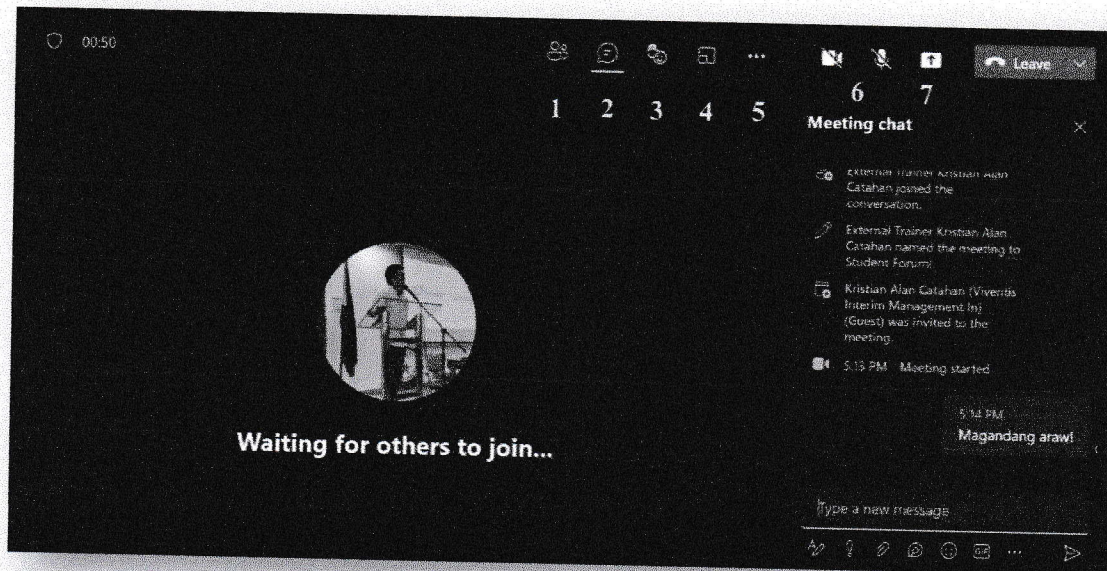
00:50

1 2 3 4 5 ... 6 7

Leave

Meeting chat

External Trainer Kristian Alan Catahan joined the conversation.

External Trainer Kristian Alan Catahan named the meeting to Student Forum

Kristian Alan Catahan (Viventis Interim Management In) (Guest) was invited to the meeting.

5:13 PM Meeting started

5:14 PM
Magandang araw!

Waiting for others to join...

Type a new message